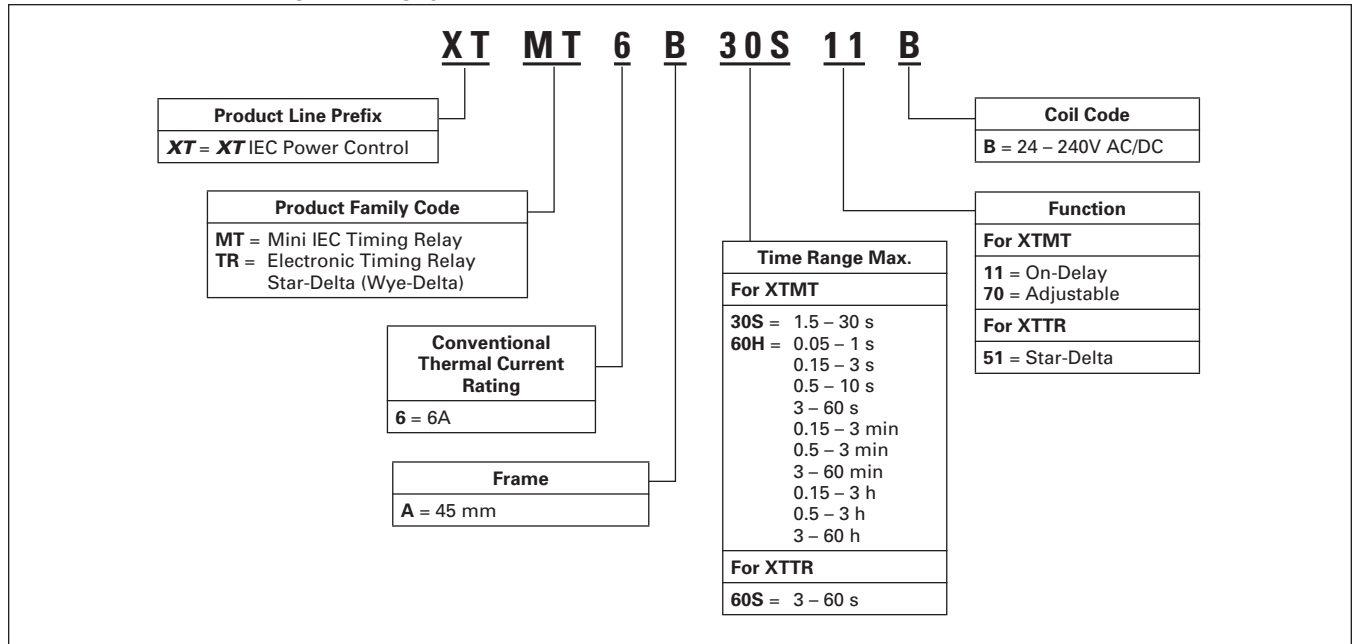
XT MT 6 B 30S 11 B

Product Line Prefix
XT = XT IEC Power Control

Product Family Code
MT = Mini IEC Timing Relay
TR = Electronic Timing Relay Star-Delta (Wye-Delta)

Conventional Thermal Current Rating
6 = 6A

Frame
A = 45 mm

Time Range Max.
For XTMT
30S = 1.5 – 30 s
60H = 0.05 – 1 s
0.15 – 3 s
0.5 – 10 s
3 – 60 s
0.15 – 3 min
0.5 – 3 min
3 – 60 min
0.15 – 3 h
0.5 – 3 h
3 – 60 h
For XTTR
60S = 3 – 60 s

Coil Code
B = 24 – 240V AC/DC

Function
For XTMT
11 = On-Delay
70 = Adjustable
For XTTR
51 = Star-Delta